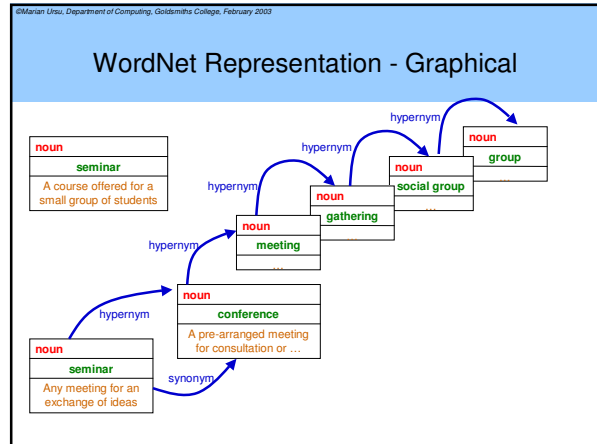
©Marian Ursu, Department of Computing, Goldsmiths College, February 2003

WordNet Representation - Graphical

noun
seminar
A course offered for a small group of students

noun
seminar
Any meeting for an exchange of ideas

hypernym

synonym

noun
conference
A pre-arranged meeting for consultation or …

hypernym

noun
meeting
…

hypernym

noun
gathering
…

hypernym

noun
social group
…

hypernym

noun
group
…